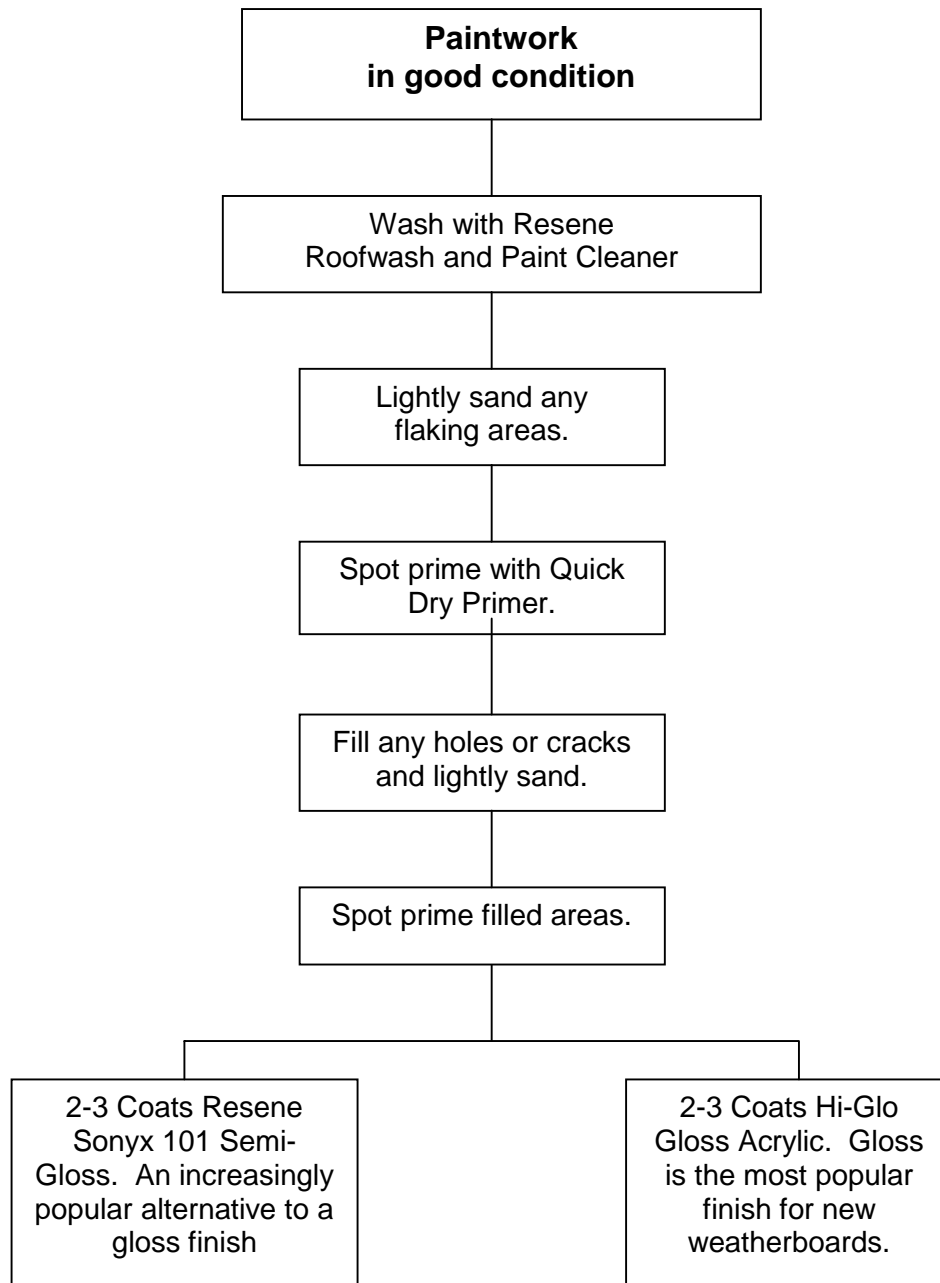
Paintwork in good condition

Wash with Resene Roofwash and Paint Cleaner

Lightly sand any flaking areas.

Spot prime with Quick Dry Primer.

Fill any holes or cracks and lightly sand.

Spot prime filled areas.

2-3 Coats Resene Sonyx 101 Semi-Gloss. An increasingly popular alternative to a gloss finish

2-3 Coats Hi-Glo Gloss Acrylic. Gloss is the most popular finish for new weatherboards.